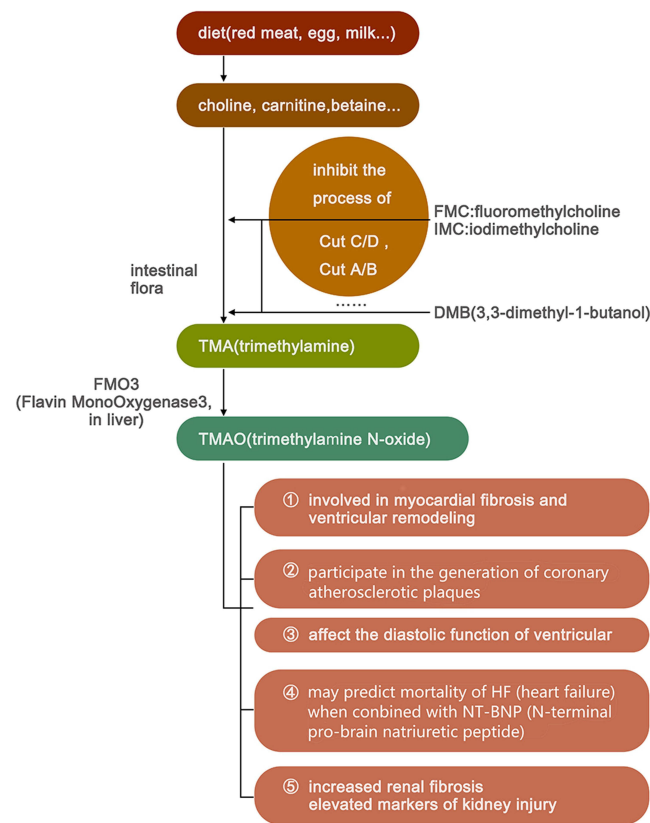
diet(red meat, egg, milk...)

choline, carnitine,betaine...

inhibit the process of

Cut C/D ,
Cut A/B

......

FMC:fluoromethylcholine
IMC:iodimethylcholine

intestinal flora

DMB(3,3-dimethyl-1-butanol)

TMA(trimethylamine)

FMO3
(Flavin MonoOxygenase3, in liver)

TMAO(trimethylamine N-oxide)

① involved in myocardial fibrosis and ventricular remodeling

② participate in the generation of coronary atherosclerotic plaques

③ affect the diastolic function of ventricular

④ may predict mortality of HF (heart failure) when conbined with NT-BNP (N-terminal pro-brain natriuretic peptide)

⑤ increased renal fibrosis
elevated markers of kidney injury